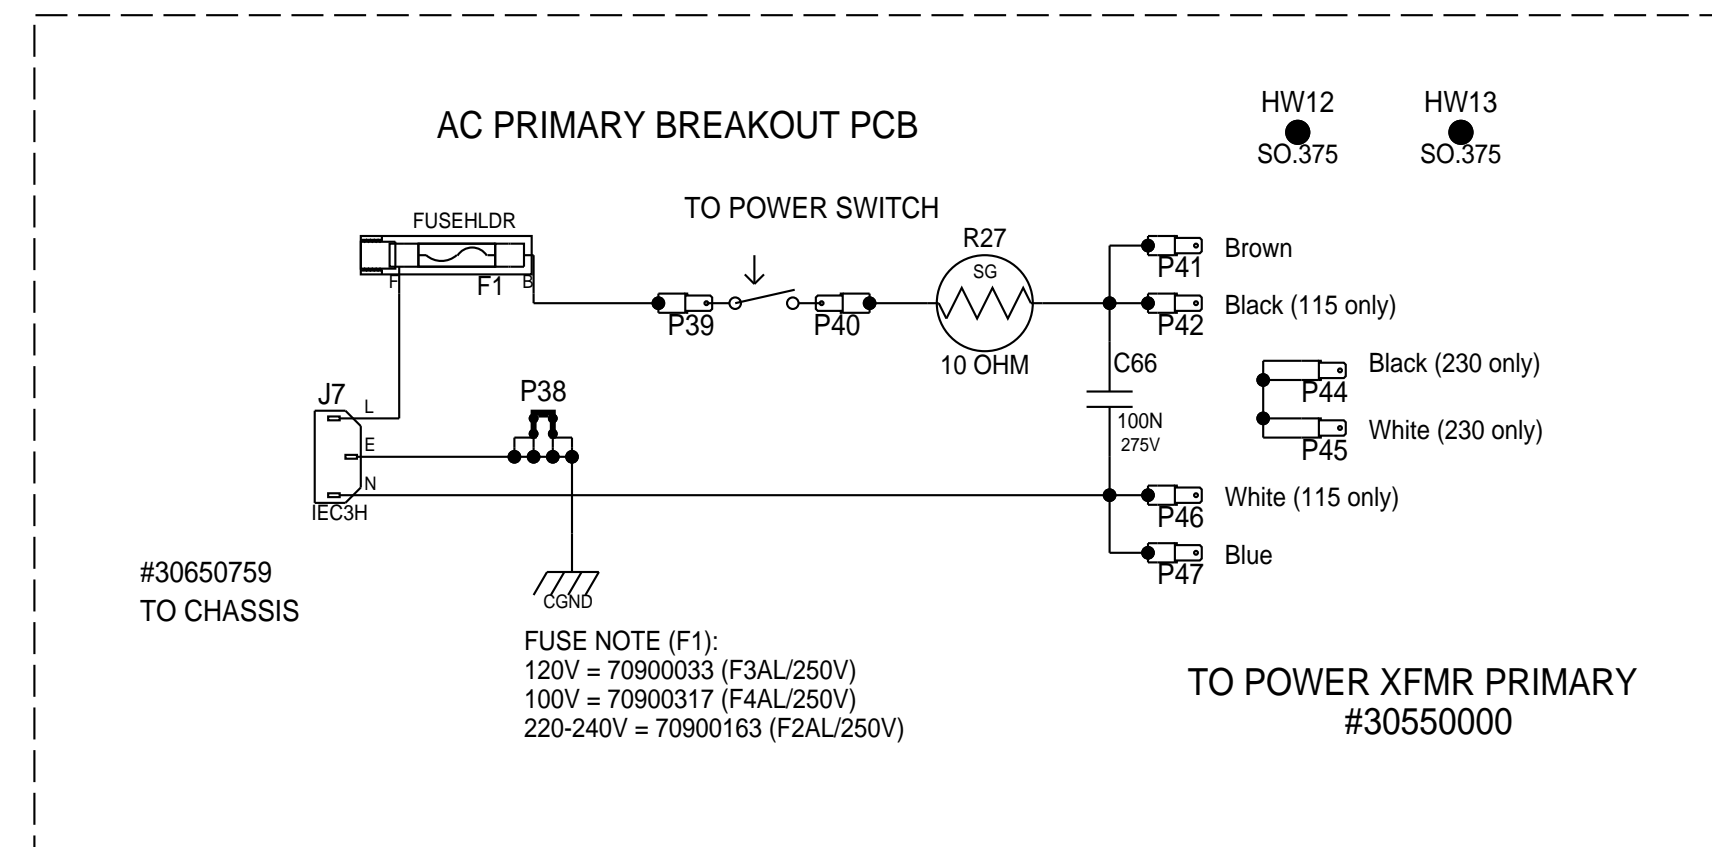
AC PRIMARY BREAKOUT PCB

HW12
SO.375

HW13
SO.375

TO POWER SWITCH

FUSEHLDR
F
F1
B

R27
SG
10 OHM

P39
P40

Brown
P41
Black (115 only)
P42

C66
100N
275V

Black (230 only)
P44
White (230 only)
P45

J7
L
E
N
IEC3H

P38

White (115 only)
P46
Blue
P47

#30650759
TO CHASSIS

CGND

FUSE NOTE (F1):
120V = 70900033 (F3AL/250V)
100V = 70900317 (F4AL/250V)
220-240V = 70900163 (F2AL/250V)

TO POWER XFMR PRIMARY
#30550000